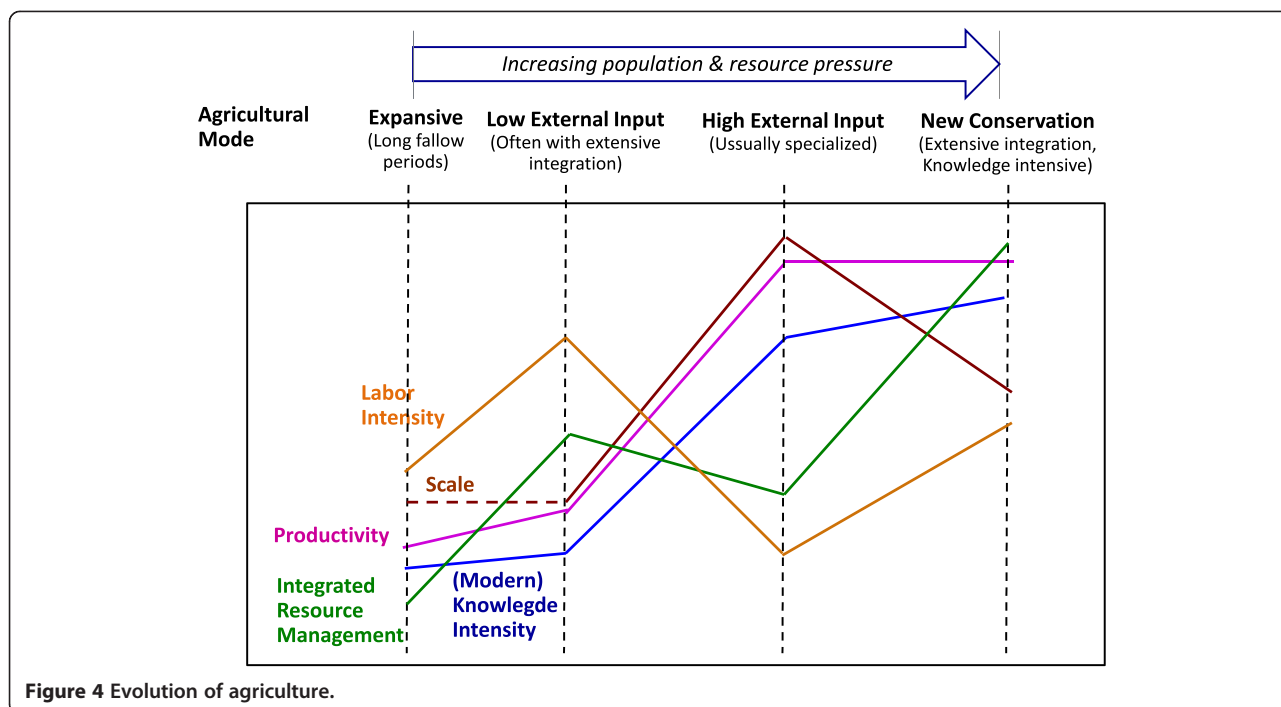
Increasing population & resource pressure

Agricultural Mode

Expansive (Long fallow periods)

Low External Input (Often with extensive integration)

High External Input (Ussually specialized)

New Conservation (Extensive integration, Knowledge intensive)

Labor Intensity

Scale

Productivity

Integrated Resource Management

(Modern) Knowlegde Intensity

Figure 4 Evolution of agriculture.